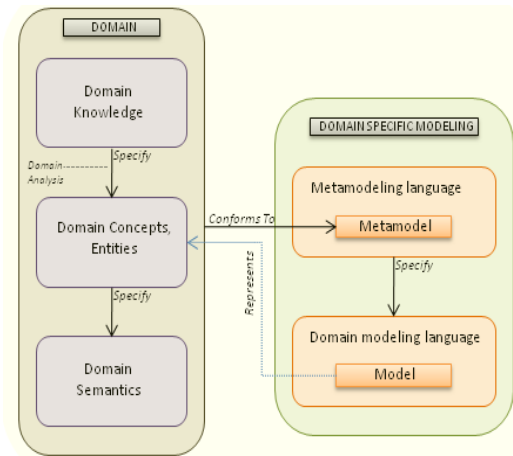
DOMAIN

Domain Knowledge

Domain Analysis

Specify

Domain Concepts, Entities

Specify

Domain Semantics

Conforms To

Represents

DOMAIN SPECIFIC MODELING

Metamodeling language

Metamodel

Specify

Domain modeling language

Model